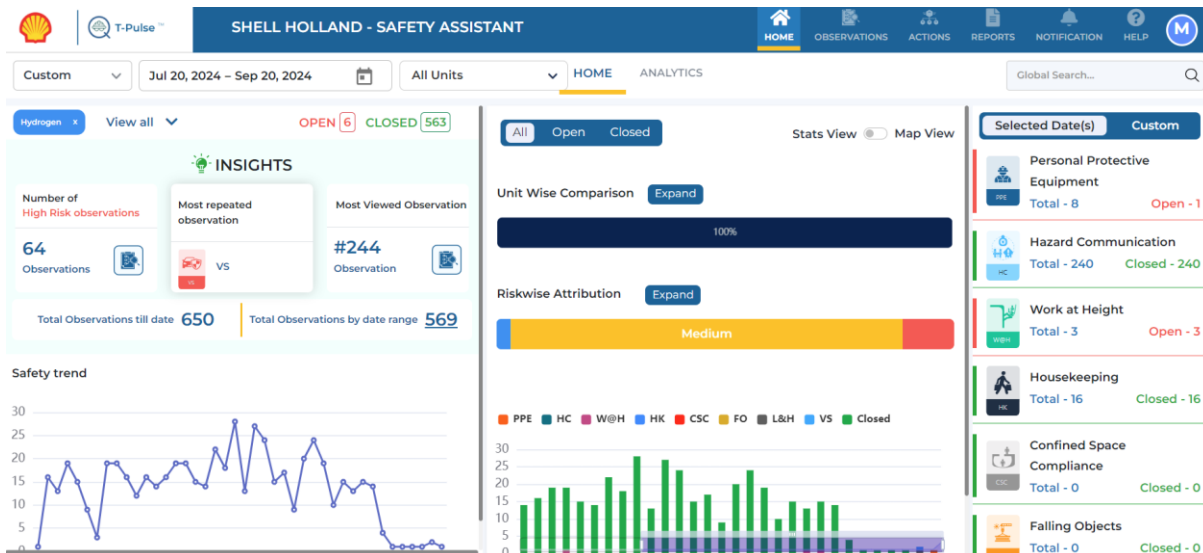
T-Pulse™

SHELL HOLLAND - SAFETY ASSISTANT

HOME OBSERVATIONS ACTIONS REPORTS NOTIFICATION HELP M

Custom

Jul 20, 2024 – Sep 20, 2024

All Units

HOME ANALYTICS

Global Search...

Hydrogen x

View all

OPEN 6 CLOSED 563

INSIGHTS

Number of High Risk observations

64 Observations

Most repeated observation

VS

VS

Most Viewed Observation

#244 Observation

Total Observations till date 650

Total Observations by date range 569

Safety trend

30 25 20 15 10 5 0

All Open Closed

Stats View Map View

Unit Wise Comparison Expand

100%

Riskwise Attribution Expand

Medium

PPE HC W@H HK CSC FO L&H VS Closed

30 25 20 15 10 5 0

Selected Date(s) Custom

PPE

Personal Protective Equipment

Total - 8 Open - 1

HC

Hazard Communication

Total - 240 Closed - 240

W@H

Work at Height

Total - 3 Open - 3

HK

Housekeeping

Total - 16 Closed - 16

CSC

Confined Space Compliance

Total - 0 Closed - 0

Falling Objects

Total - 0 Closed - 0